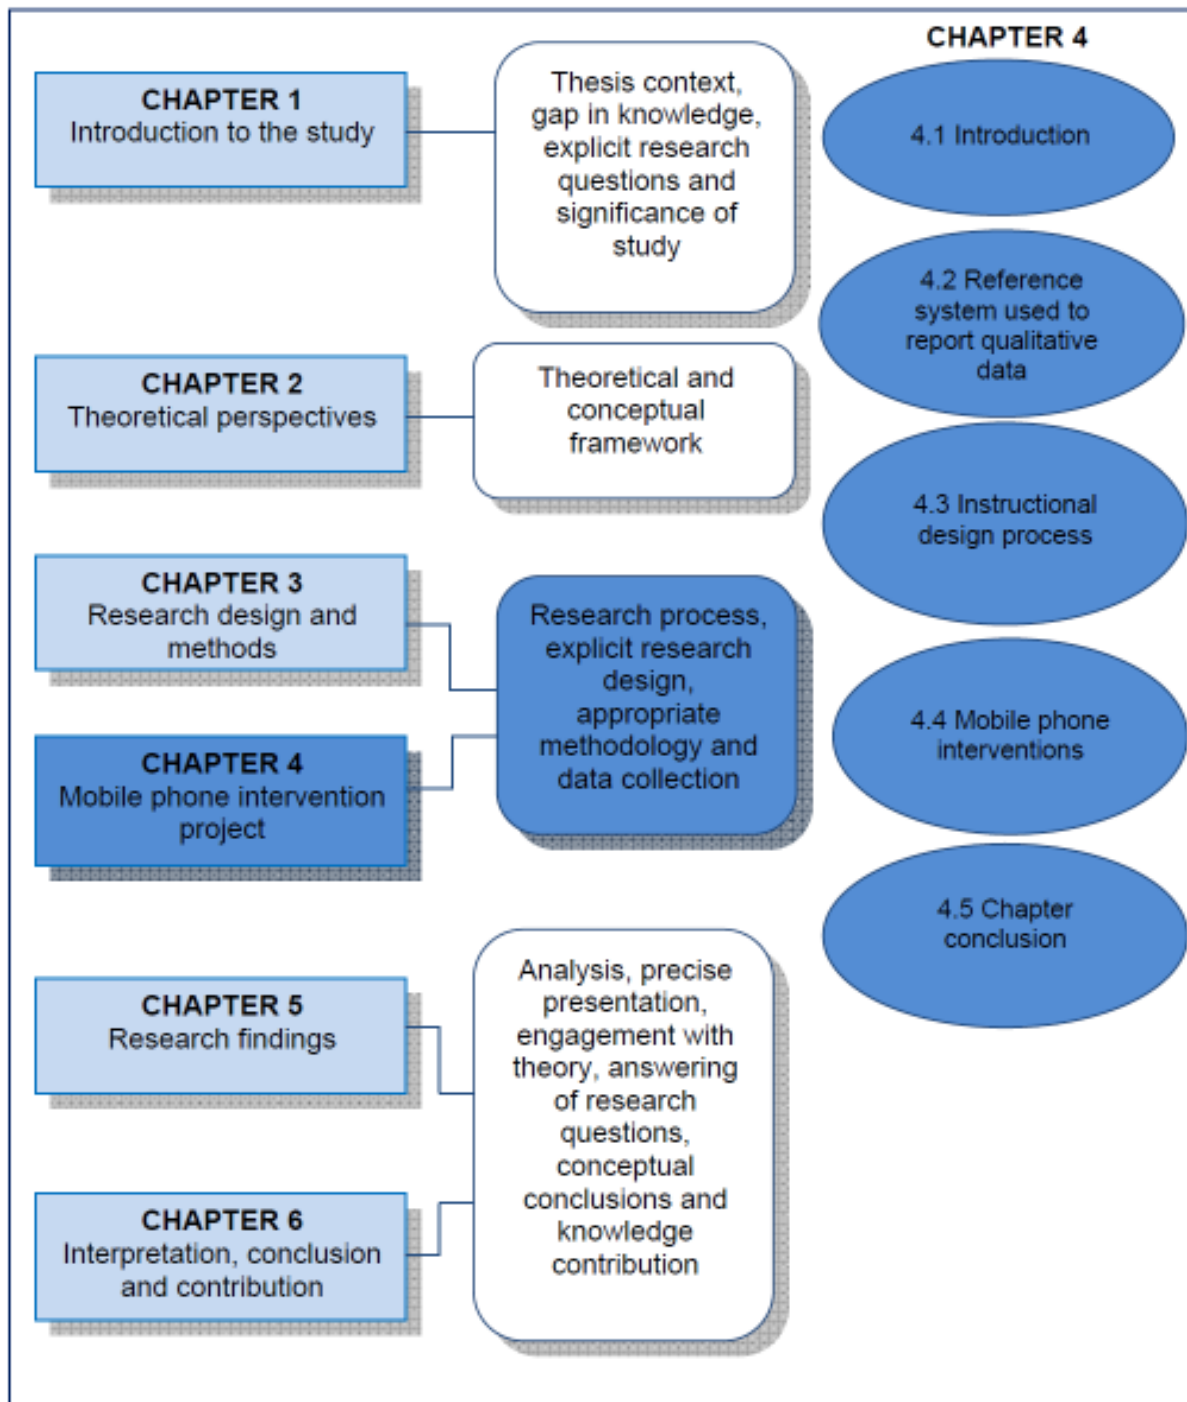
CHAPTER 1
Introduction to the study

Thesis context, gap in knowledge, explicit research questions and significance of study

CHAPTER 4

4.1 Introduction

4.2 Reference system used to report qualitative data

CHAPTER 2
Theoretical perspectives

Theoretical and conceptual framework

4.3 Instructional design process

CHAPTER 3
Research design and methods

Research process, explicit research design, appropriate methodology and data collection

CHAPTER 4
Mobile phone intervention project

4.4 Mobile phone interventions

4.5 Chapter conclusion

CHAPTER 5
Research findings

Analysis, precise presentation, engagement with theory, answering of research questions, conceptual conclusions and knowledge contribution

CHAPTER 6
Interpretation, conclusion and contribution